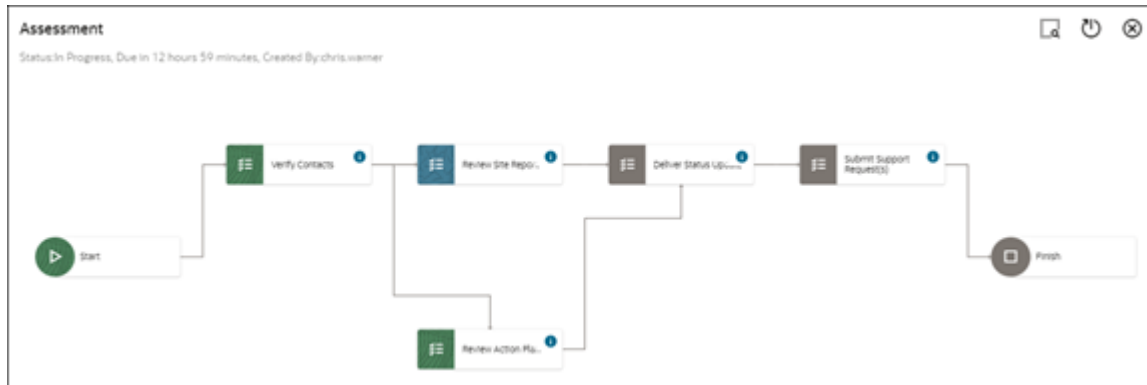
Assessment

Status:In Progress, Due in 12 hours 59 minutes, Created By:chris.warner

Start

Verify Contacts

Review Site Repor...

Deliver Status Upda...

Submit Support Request(s)

Finish

Review Action Pla...